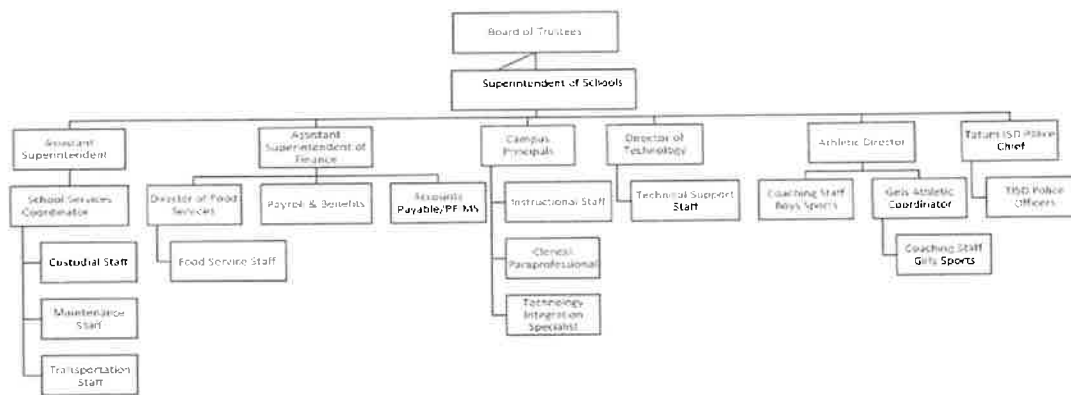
Board of Trustees

Superintendent of Schools

Assistant Superintendent

School Services Coordinator

Custodial Staff

Maintenance Staff

Transportation Staff

Assistant Superintendent of Finance

Director of Food Services

Food Service Staff

Payroll & Benefits

Accounts Payable/PEIMS

Campus Principals

Instructional Staff

Clerical Paraprofessional

Technology Integration Specialist

Director of Technology

Technical Support Staff

Athletic Director

Coaching Staff Boys Sports

Girls Athletic Coordinator

Coaching Staff Girls Sports

Tatum ISD Police Chief

TISD Police Officers